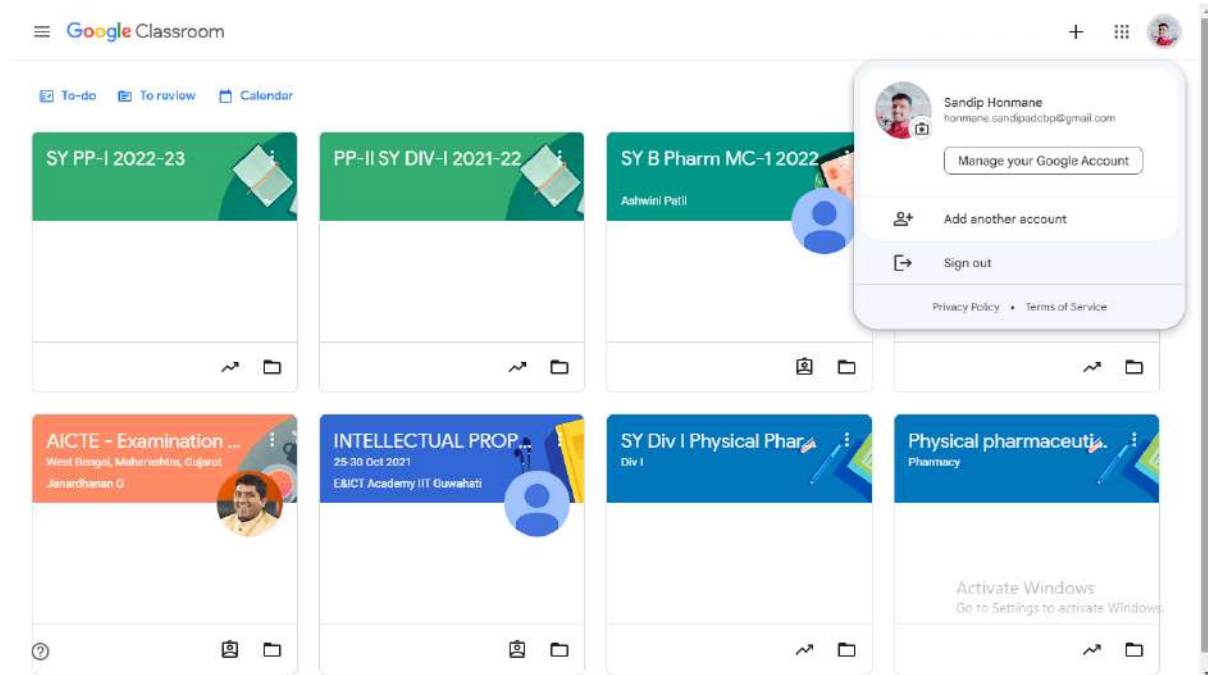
Google Classroom

To-do To review Calendar

SY PP-I 2022-23

PP-II SY DIV-I 2021-22

SY B Pharm MC-1 2022
Ashwini Patil

Sandip Honmane
honmane.sandipadcbp@gmail.com
Manage your Google Account
Add another account
Sign out
Privacy Policy • Terms of Service

AICTE - Examination ...
West Bengal, Maharashtra, Gujarat
Janardhanan G

INTELLECTUAL PROP...
25-30 Oct 2021
E&ICT Academy IIT Guwahati

SY Div I Physical Phar...
Div I

Physical pharmaceuti...
Pharmacy

Activate Windows
Go to Settings to activate Windows.